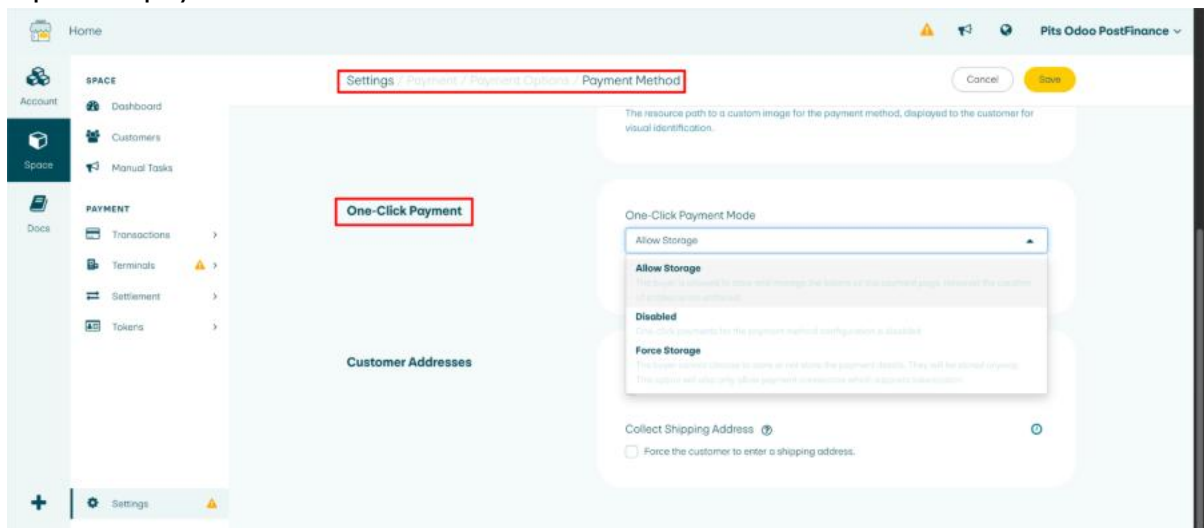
Home

Pits Odoo PostFinance

Account

Space

Docs

SPACE

Dashboard

Customers

Manual Tasks

PAYMENT

Transactions

Terminals

Settlement

Tokens

Settings

Settings / Payment / Payment Options / Payment Method

Cancel

Save

The resource path to a custom image for the payment method, displayed to the customer for visual identification.

One-Click Payment

One-Click Payment Mode

Allow Storage

Allow Storage

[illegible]

Disabled

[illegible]

Force Storage

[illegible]

Customer Addresses

Collect Shipping Address

Force the customer to enter a shipping address.